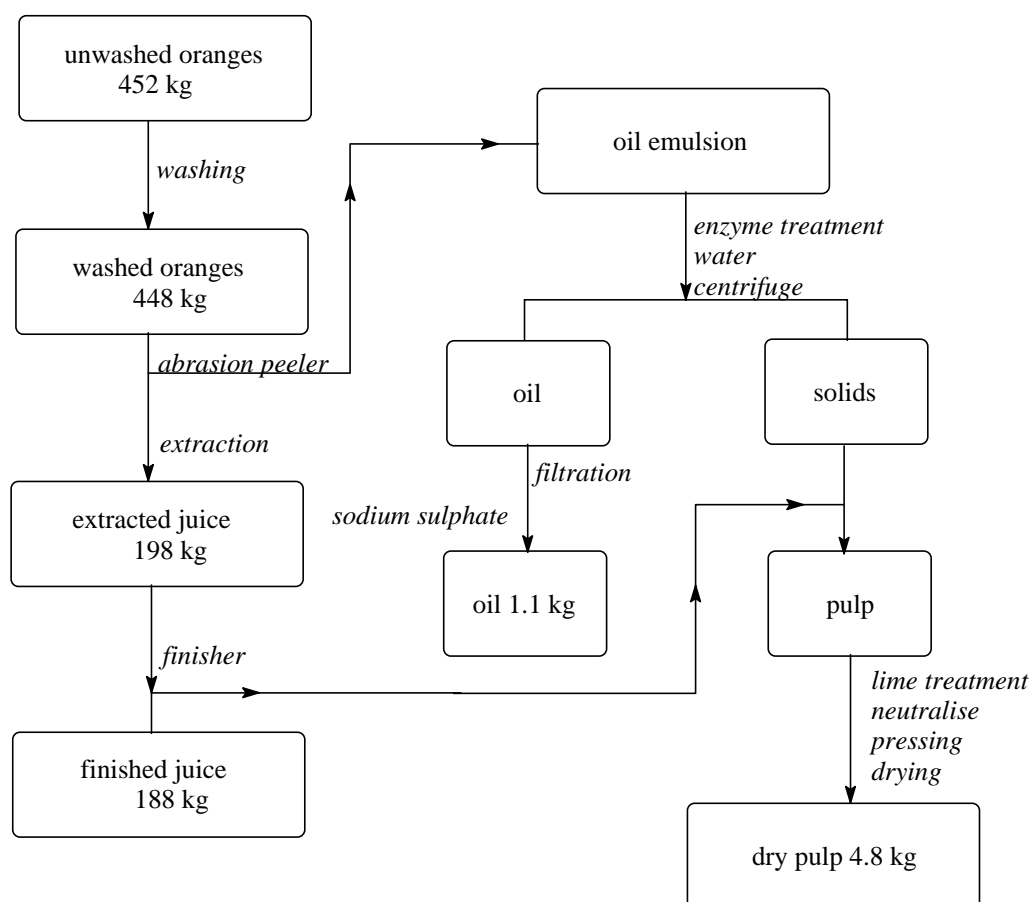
unwashed oranges
452 kg

washing

washed oranges
448 kg

abrasion peeler

oil emulsion

enzyme treatment
water
centrifuge

oil

solids

extraction

extracted juice
198 kg

filtration

sodium sulphate

oil 1.1 kg

pulp

finisher

lime treatment
neutralise
pressing
drying

finished juice
188 kg

dry pulp 4.8 kg